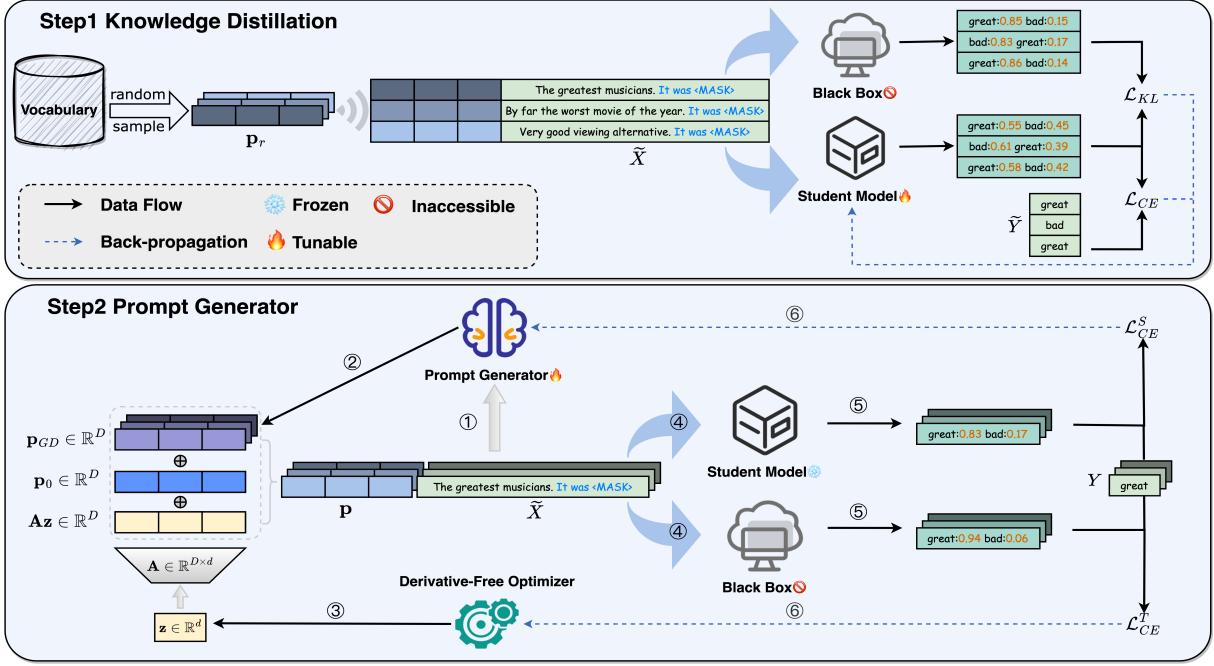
Step1 Knowledge Distillation

Vocabulary

random

sample

$\mathbf{p}_r$

The greatest musicians. It was <MASK>

By far the worst movie of the year. It was <MASK>

Very good viewing alternative. It was <MASK>

$\widetilde{X}$

Black Box

Student Model

great:0.85 bad:0.15

bad:0.83 great:0.17

great:0.86 bad:0.14

great:0.55 bad:0.45

bad:0.61 great:0.39

great:0.58 bad:0.42

$\mathcal{L}_{KL}$

$\mathcal{L}_{CE}$

$\widetilde{Y}$

great

bad

great

Data Flow

Frozen

Inaccessible

Back-propagation

Tunable

Step2 Prompt Generator

Prompt Generator

②

①

⑥

$\mathcal{L}_{CE}^{S}$

$\mathbf{p}_{GD} \in \mathbb{R}^D$

$\oplus$

$\mathbf{p}_0 \in \mathbb{R}^D$

$\oplus$

$\mathbf{Az} \in \mathbb{R}^D$

$\mathbf{A} \in \mathbb{R}^{D \times d}$

$\mathbf{z} \in \mathbb{R}^d$

$\mathbf{p}$

The greatest musicians. It was <MASK>

$\widetilde{X}$

④

④

Student Model

Black Box

⑤

⑤

great:0.83 bad:0.17

great:0.94 bad:0.06

$Y$

great

Derivative-Free Optimizer

③

⑥

$\mathcal{L}_{CE}^{T}$